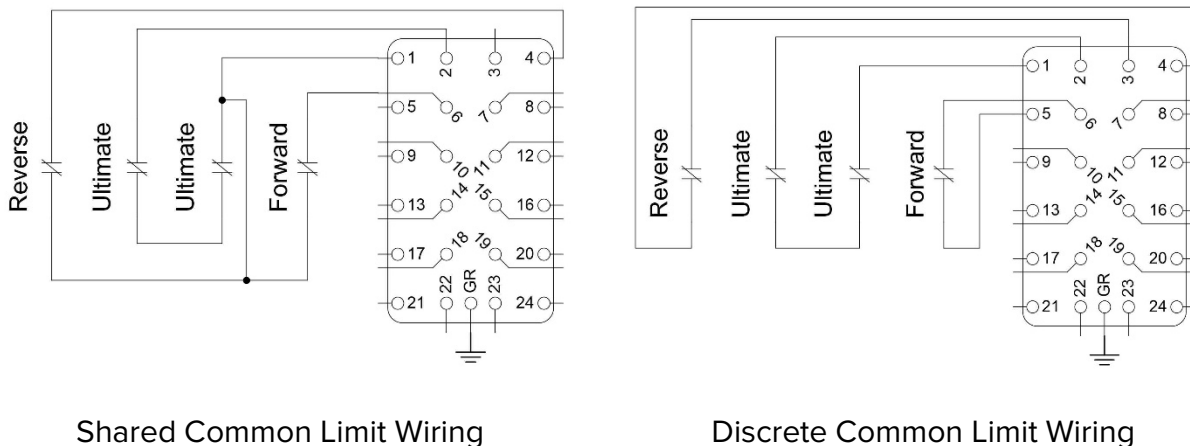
1
2
3
4
5
6
7
8
9
10
11
12
13
14
15
16
17
18
19
20
21
22
GR
23
24
Reverse
Ultimate
Ultimate
Forward

Shared Common Limit Wiring

1
2
3
4
5
6
7
8
9
10
11
12
13
14
15
16
17
18
19
20
21
22
GR
23
24
Reverse
Ultimate
Ultimate
Forward

Discrete Common Limit Wiring